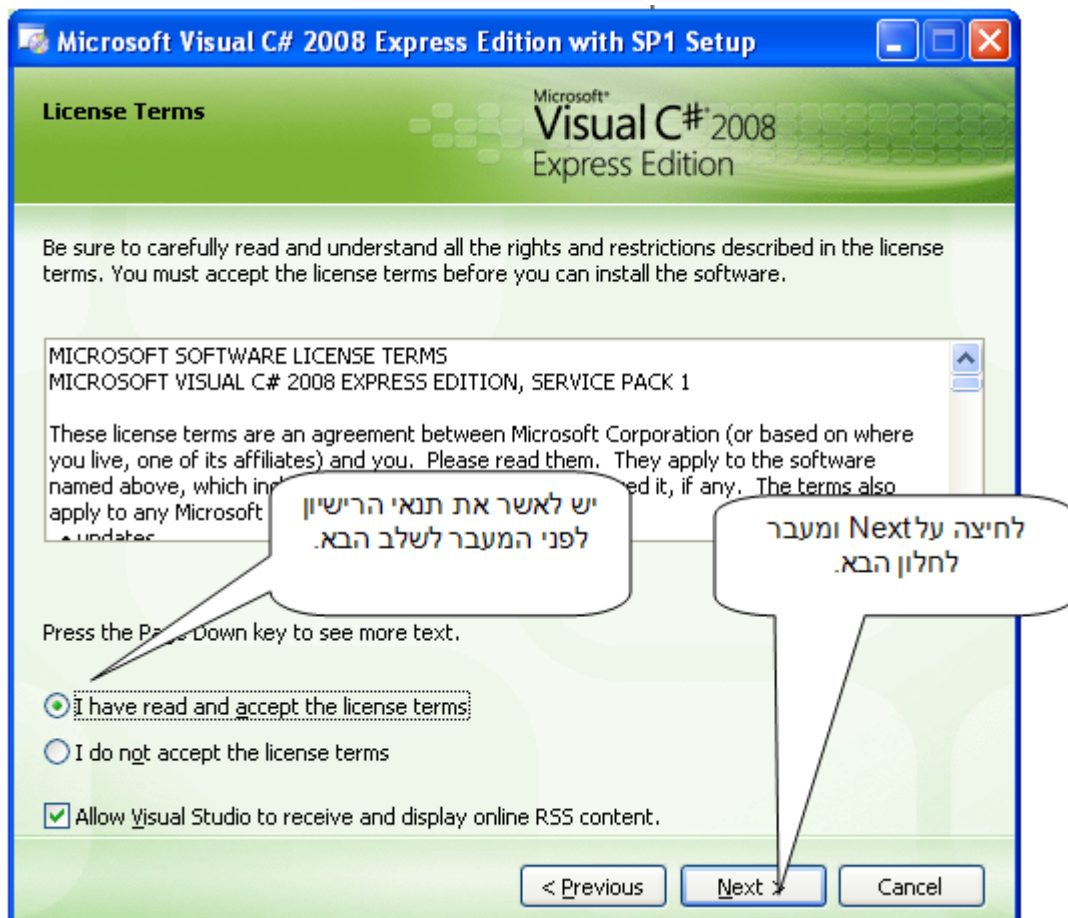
Microsoft Visual C# 2008 Express Edition with SP1 Setup

License Terms

Microsoft® Visual C#® 2008 Express Edition

Be sure to carefully read and understand all the rights and restrictions described in the license terms. You must accept the license terms before you can install the software.

MICROSOFT SOFTWARE LICENSE TERMS
MICROSOFT VISUAL C# 2008 EXPRESS EDITION, SERVICE PACK 1

These license terms are an agreement between Microsoft Corporation (or based on where you live, one of its affiliates) and you. Please read them. They apply to the software named above, which in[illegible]ed it, if any. The terms also apply to any Microsoft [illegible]
• updates

יש לאשר את תנאי הרישיון לפני המעבר לשלב הבא.

לחיצה על Next ומעבר לחלון הבא.

Press the Pa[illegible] Down key to see more text.

I have read and accept the license terms

I do not accept the license terms

Allow Visual Studio to receive and display online RSS content.

< Previous

Next >

Cancel